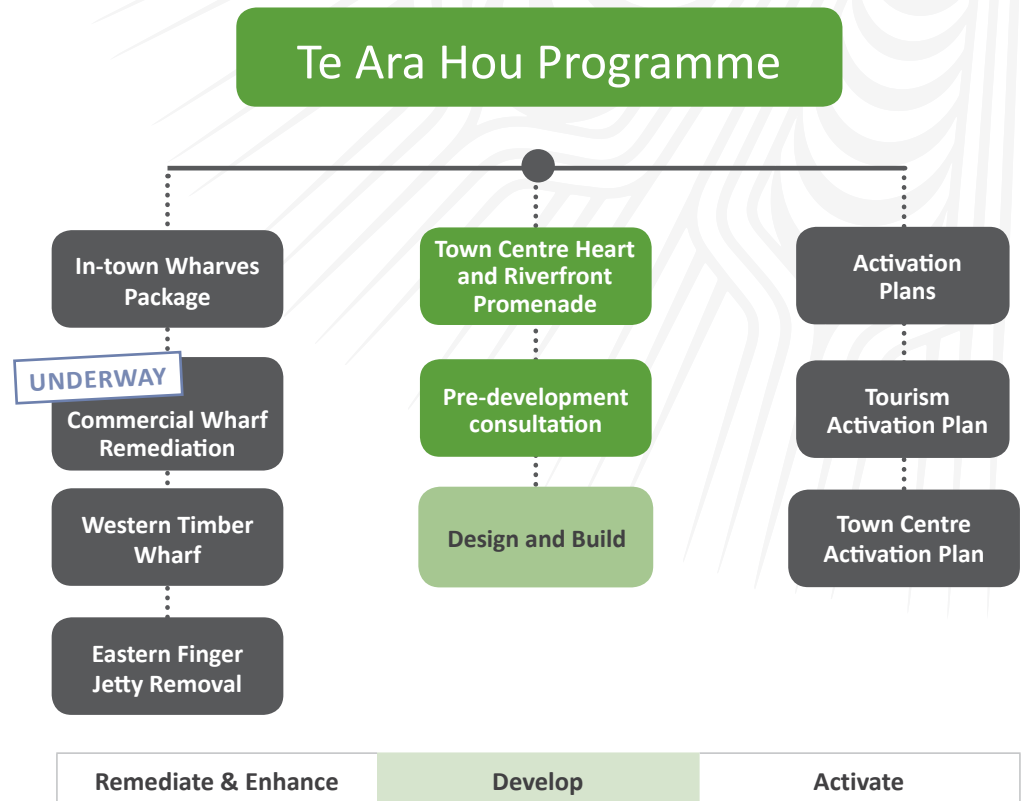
Te Ara Hou Programme

In-town Wharves Package

UNDERWAY

Commercial Wharf Remediation

Western Timber Wharf

Eastern Finger Jetty Removal

Town Centre Heart and Riverfront Promenade

Pre-development consultation

Design and Build

Activation Plans

Tourism Activation Plan

Town Centre Activation Plan

| Remediate & Enhance | Develop | Activate |
|---|---|---|